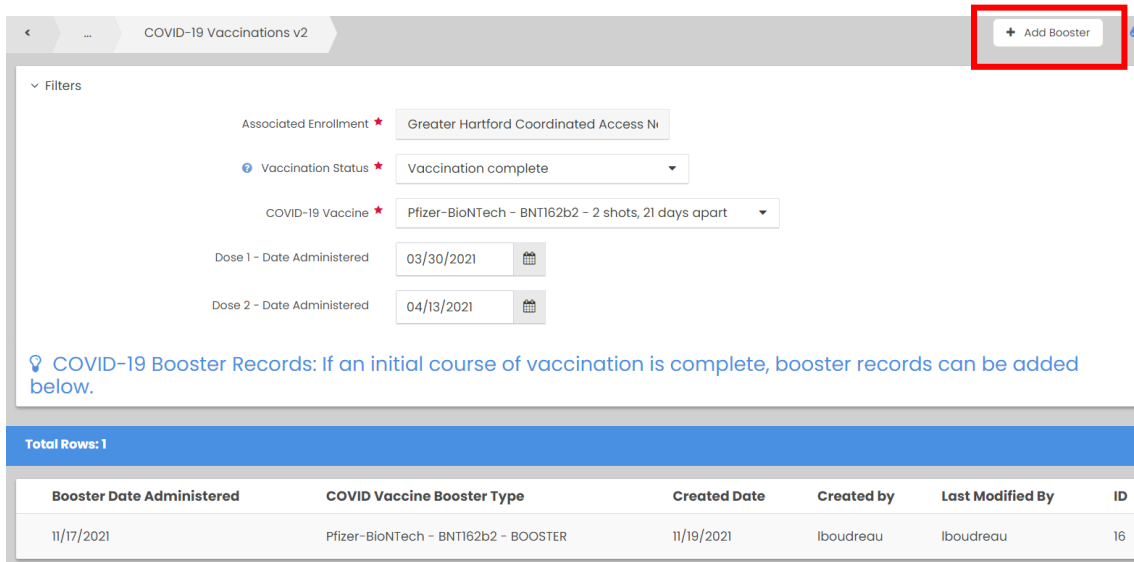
< ... COVID-19 Vaccinations v2

+ Add Booster

Filters

Associated Enrollment * Greater Hartford Coordinated Access N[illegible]

Vaccination Status * Vaccination complete

COVID-19 Vaccine * Pfizer-BioNTech - BNT162b2 - 2 shots, 21 days apart

Dose 1 - Date Administered 03/30/2021

Dose 2 - Date Administered 04/13/2021

COVID-19 Booster Records: If an initial course of vaccination is complete, booster records can be added below.

Total Rows: 1

| Booster Date Administered | COVID Vaccine Booster Type | Created Date | Created by | Last Modified By | ID |
|---|---|---|---|---|---|
| 11/17/2021 | Pfizer-BioNTech - BNT162b2 - BOOSTER | 11/19/2021 | lboudreau | lboudreau | 16 |